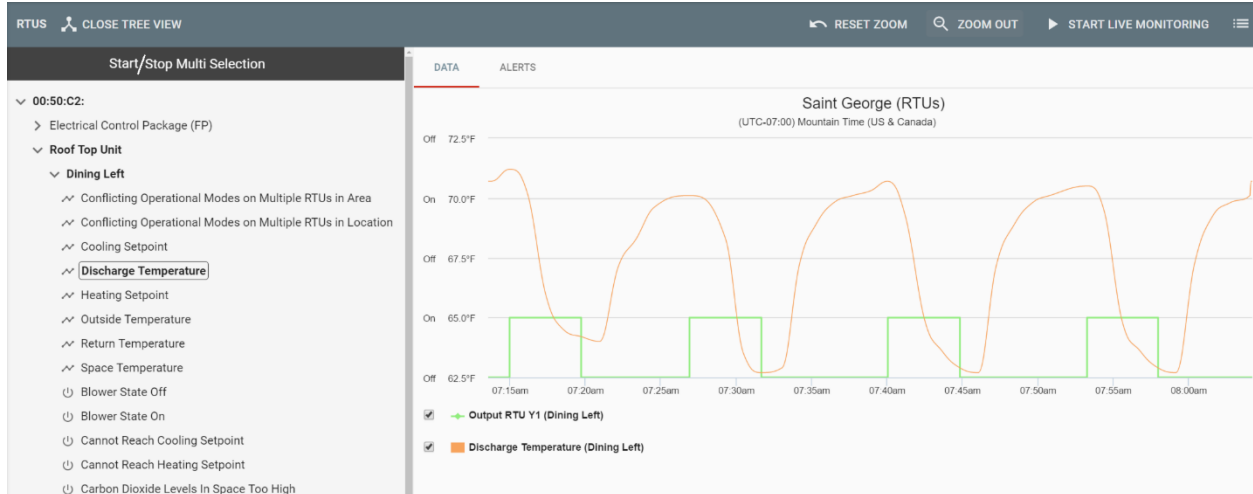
RTUS CLOSE TREE VIEW

RESET ZOOM ZOOM OUT START LIVE MONITORING

Start/Stop Multi Selection

00:50:C2:
Electrical Control Package (FP)
Roof Top Unit
Dining Left
Conflicting Operational Modes on Multiple RTUs in Area
Conflicting Operational Modes on Multiple RTUs in Location
Cooling Setpoint
Discharge Temperature
Heating Setpoint
Outside Temperature
Return Temperature
Space Temperature
Blower State Off
Blower State On
Cannot Reach Cooling Setpoint
Cannot Reach Heating Setpoint
Carbon Dioxide Levels In Space Too High

DATA ALERTS

Saint George (RTUs)
(UTC-07:00) Mountain Time (US & Canada)

Off 72.5°F
On 70.0°F
Off 67.5°F
On 65.0°F
Off 62.5°F

07:15am 07:20am 07:25am 07:30am 07:35am 07:40am 07:45am 07:50am 07:55am 08:00am

Output RTU Y1 (Dining Left)
Discharge Temperature (Dining Left)